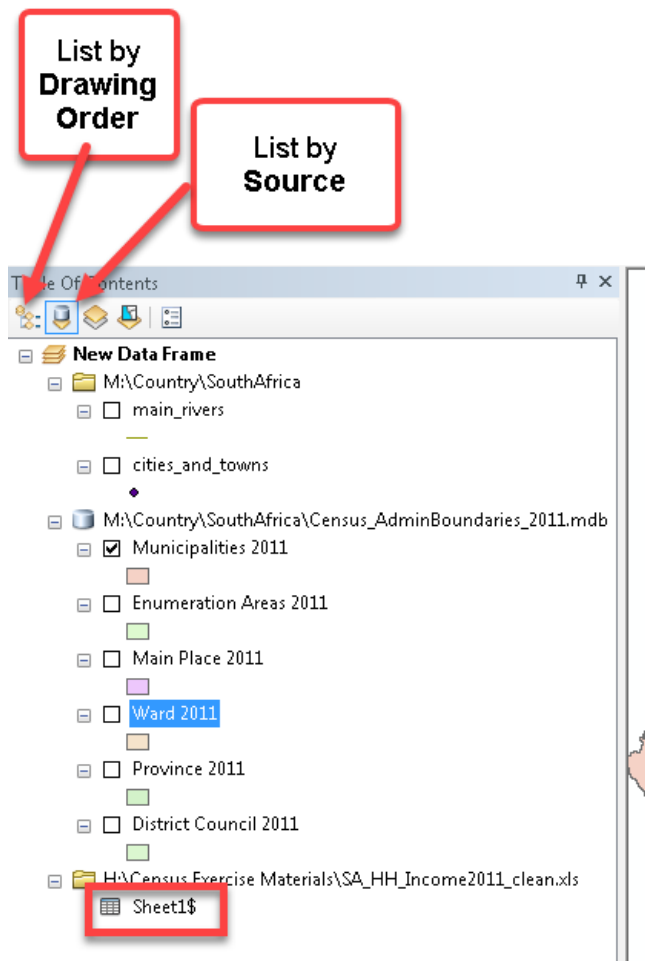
List by
Drawing
Order

List by
Source

T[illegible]le Of Contents

New Data Frame
M:\Country\SouthAfrica
main_rivers
cities_and_towns
M:\Country\SouthAfrica\Census_AdminBoundaries_2011.mdb
Municipalities 2011
Enumeration Areas 2011
Main Place 2011
Ward 2011
Province 2011
District Council 2011
H:\Census Exercise Materials\SA_HH_Income2011_clean.xls
Sheet1$